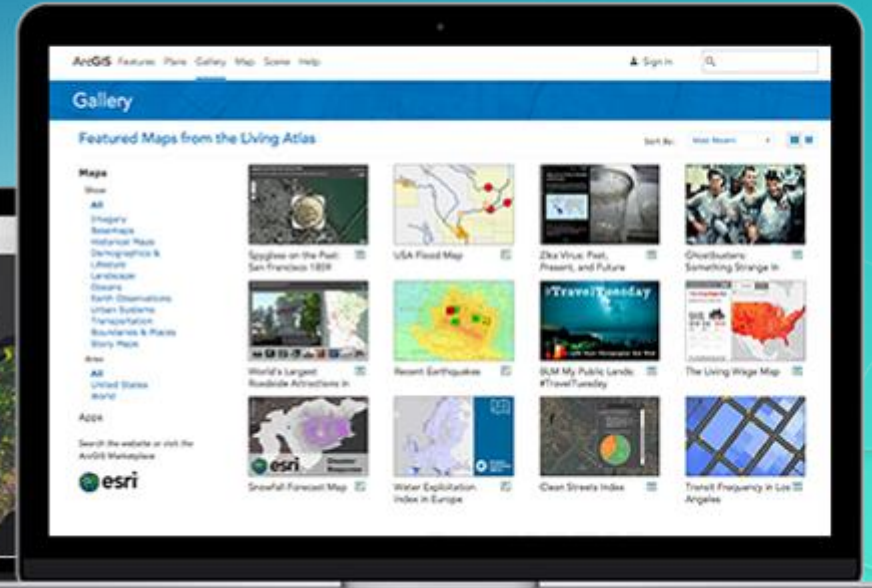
ArcGIS Features Plans Gallery Map Scene Help

Sign In

Gallery

Featured Maps from the Living Atlas

Sort By: Most Recent

Maps

Show

All
Imagery
Basemaps
Historical Maps
Demographics & Lifestyle
Landscape
Oceans
Earth Observations
Urban Systems
Transportation
Boundaries & Places
Story Maps

Area

All
United States
World

Apps

Search the website or visit the ArcGIS Marketplace

esri

Spyglass on the Past: San Francisco 1859

USA Flood Map

Zika Virus: Past, Present, and Future

Ghostbusters: Something Strange in

World's Largest Roadside Attractions in

Recent Earthquakes

#TravelTuesday

BLM My Public Lands: #TravelTuesday

The Living Wage Map

esri

Snowfall Forecast Map

Water Exploitation Index in Europe

Clean Streets Index

Transit Frequency in Los Angeles